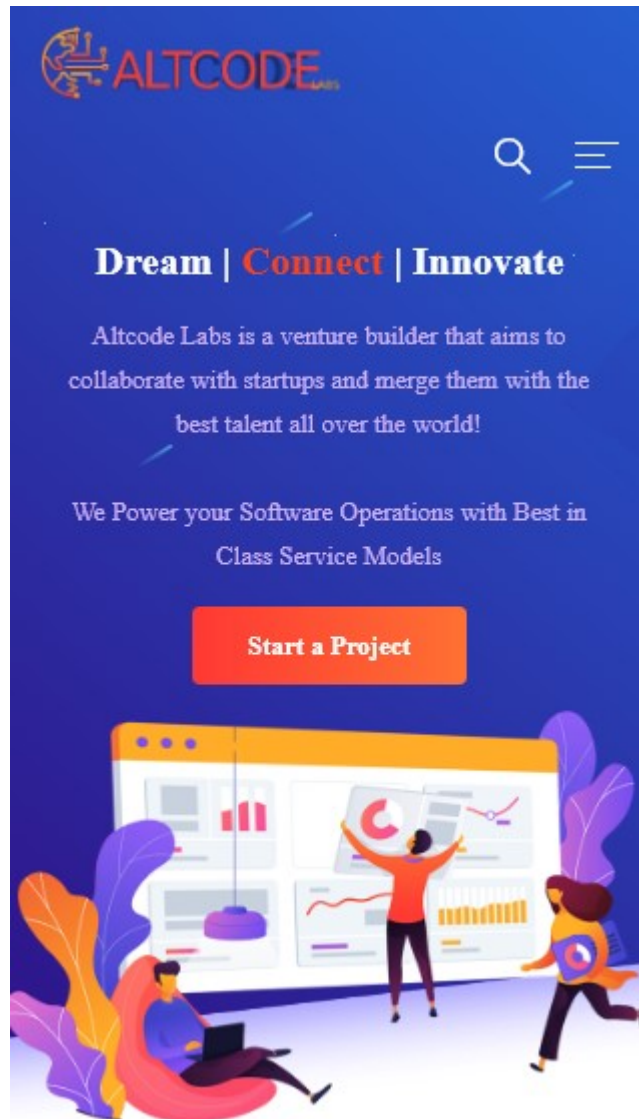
ALTCODE LABS

Dream | Connect | Innovate

Altcode Labs is a venture builder that aims to collaborate with startups and merge them with the best talent all over the world!

We Power your Software Operations with Best in Class Service Models

Start a Project